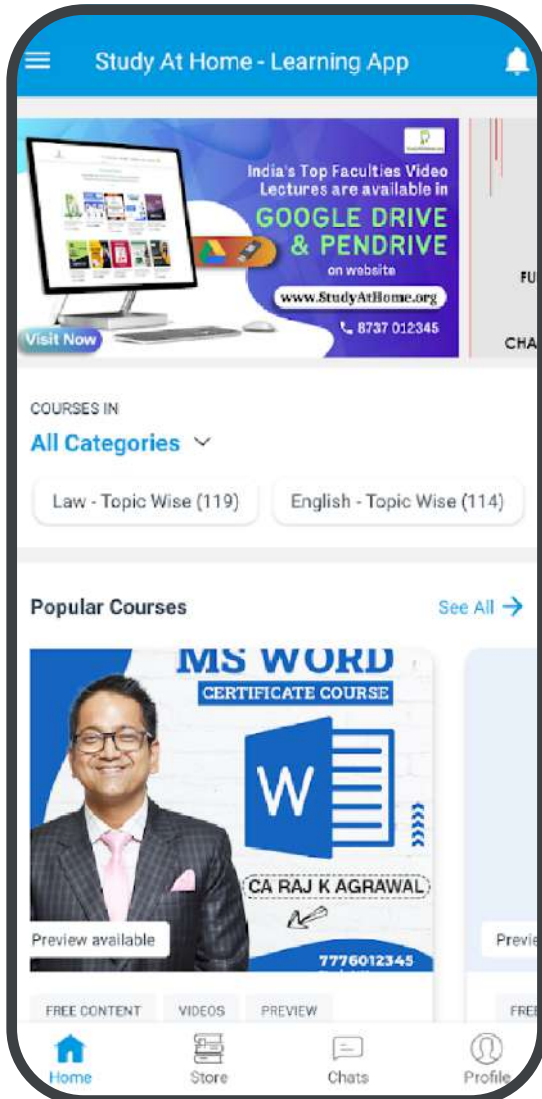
Study At Home - Learning App

India's Top Faculties Video Lectures are available in
GOOGLE DRIVE & PENDRIVE
on website
www.StudyAtHome.org
8737 012345
Visit Now

FU
CHA

COURSES IN
All Categories

Law - Topic Wise (119)
English - Topic Wise (114)

Popular Courses
See All

MS WORD
CERTIFICATE COURSE
W
CA RAJ K AGRAWAL
Preview available
7776012345
FREE CONTENT
VIDEOS
PREVIEW

Previe
FREE

Home
Store
Chats
Profile